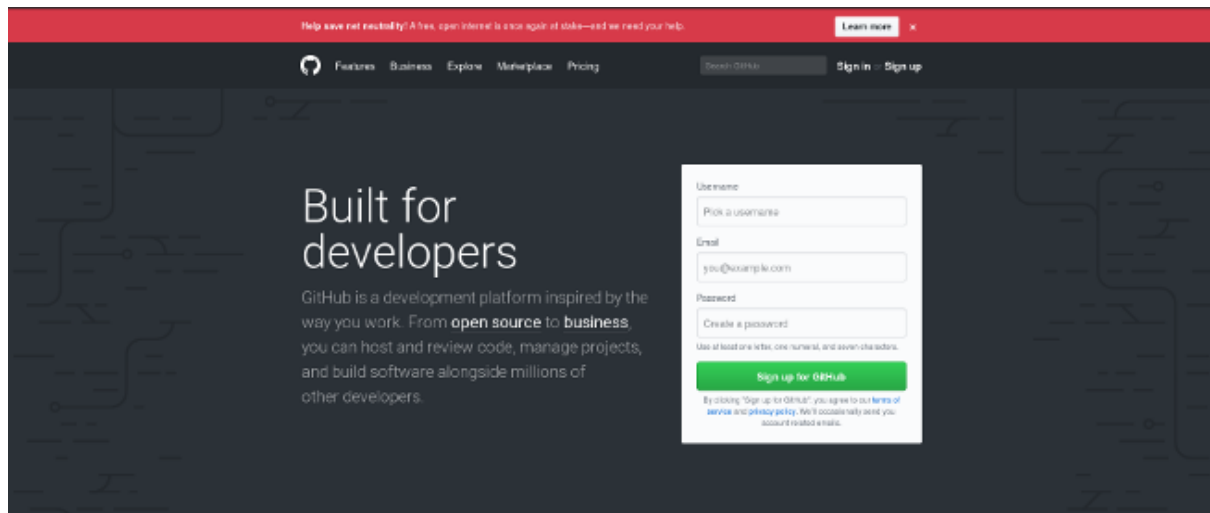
Help save net neutrality! A free, open internet is once again at stake—and we need your help. Learn more ×

Features Business Explore Marketplace Pricing Search GitHub Sign in or Sign up

Built for developers

GitHub is a development platform inspired by the way you work. From **open source** to **business**, you can host and review code, manage projects, and build software alongside millions of other developers.

Username
Pick a username
Email
you@example.com
Password
Create a password
Use at least one letter, one numeral, and seven characters.
Sign up for GitHub
By clicking "Sign up for GitHub", you agree to our terms of service and privacy policy. We'll occasionally send you account related emails.